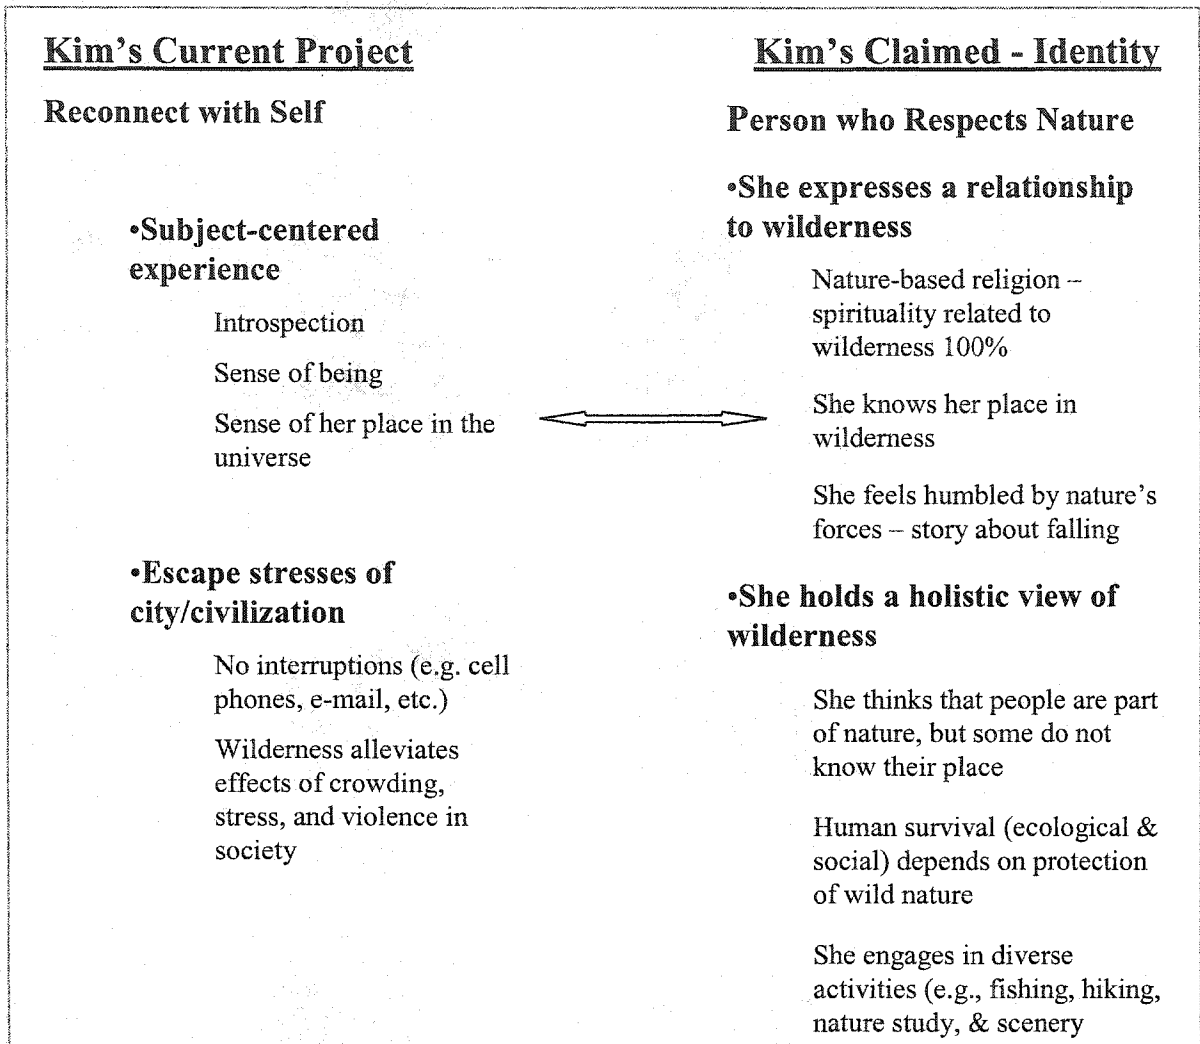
Kim's Current Project

Reconnect with Self

•Subject-centered experience

Introspection

Sense of being

Sense of her place in the universe

•Escape stresses of city/civilization

No interruptions (e.g. cell phones, e-mail, etc.)

Wilderness alleviates effects of crowding, stress, and violence in society

Kim's Claimed - Identity

Person who Respects Nature

•She expresses a relationship to wilderness

Nature-based religion – spirituality related to wilderness 100%

She knows her place in wilderness

She feels humbled by nature's forces – story about falling

•She holds a holistic view of wilderness

She thinks that people are part of nature, but some do not know their place

Human survival (ecological & social) depends on protection of wild nature

She engages in diverse activities (e.g., fishing, hiking, nature study, & scenery